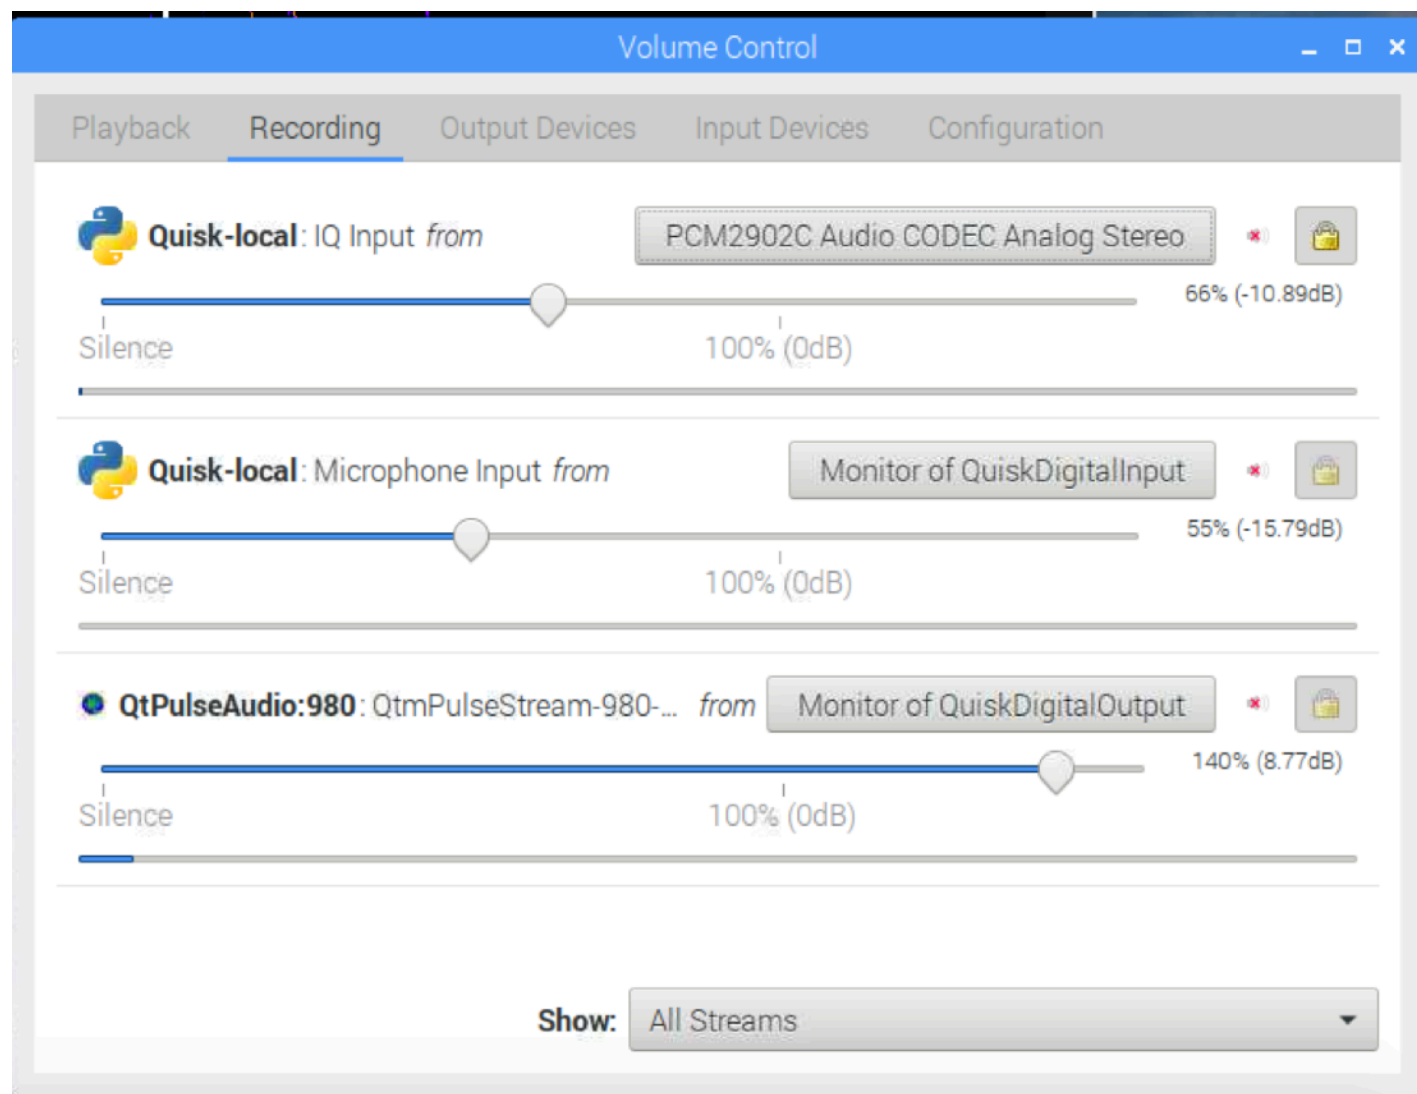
Volume Control

Playback Recording Output Devices Input Devices Configuration

Quisk-local: IQ Input from PCM2902C Audio CODEC Analog Stereo

66% (-10.89dB)

Silence 100% (0dB)

Quisk-local: Microphone Input from Monitor of QuiskDigitalInput

55% (-15.79dB)

Silence 100% (0dB)

QtPulseAudio:980: QtmPulseStream-980-... from Monitor of QuiskDigitalOutput

140% (8.77dB)

Silence 100% (0dB)

Show: All Streams